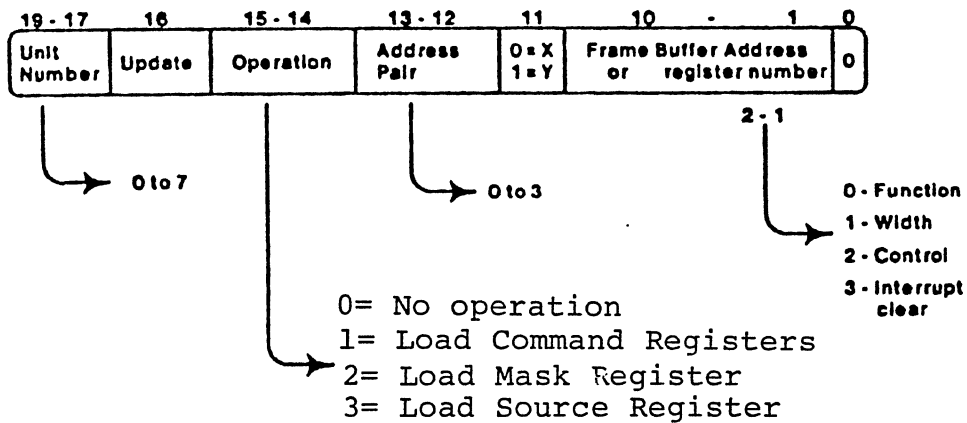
| 19 - 17 | 16 | 15 - 14 | 13 - 12 | 11 | 10 - 1 | 0 |
|---|---|---|---|---|---|---|
| Unit Number | Update | Operation | Address Pair | 0 = X 1 = Y | Frame Buffer Address or register number | 0 |

2 - 1

0 to 7

0 to 3

0 - Function
1 - Width
2 - Control
3 - Interrupt clear

0= No operation
1= Load Command Registers
2= Load Mask Register
3= Load Source Register